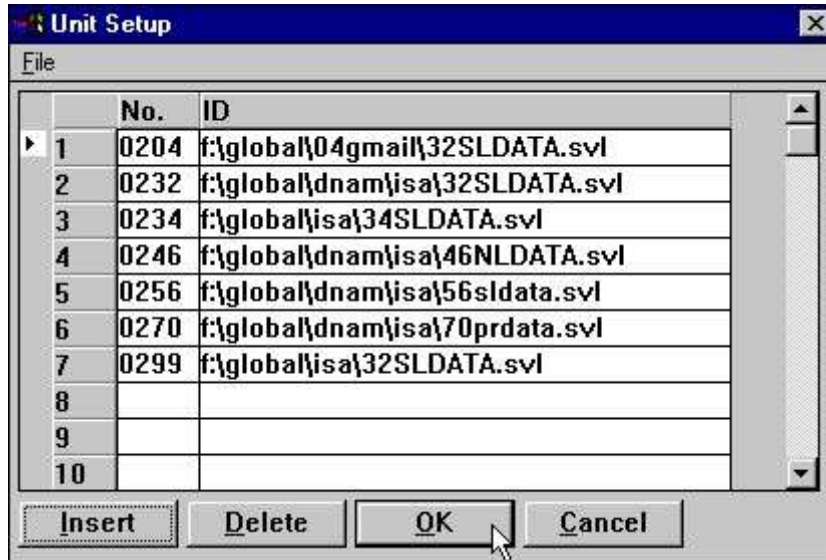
Unit Setup

File

| | No. | ID |
|---|---|---|
| 1 | 0204 | f:\global\04gmail\32SLDATA.svl |
| 2 | 0232 | f:\global\dnam\isa\32SLDATA.svl |
| 3 | 0234 | f:\global\isa\34SLDATA.svl |
| 4 | 0246 | f:\global\dnam\isa\46NLDATA.svl |
| 5 | 0256 | f:\global\dnam\isa\56sldata.svl |
| 6 | 0270 | f:\global\dnam\isa\70prdata.svl |
| 7 | 0299 | f:\global\isa\32SLDATA.svl |
| 8 | | |
| 9 | | |
| 10 | | |

Insert Delete OK Cancel